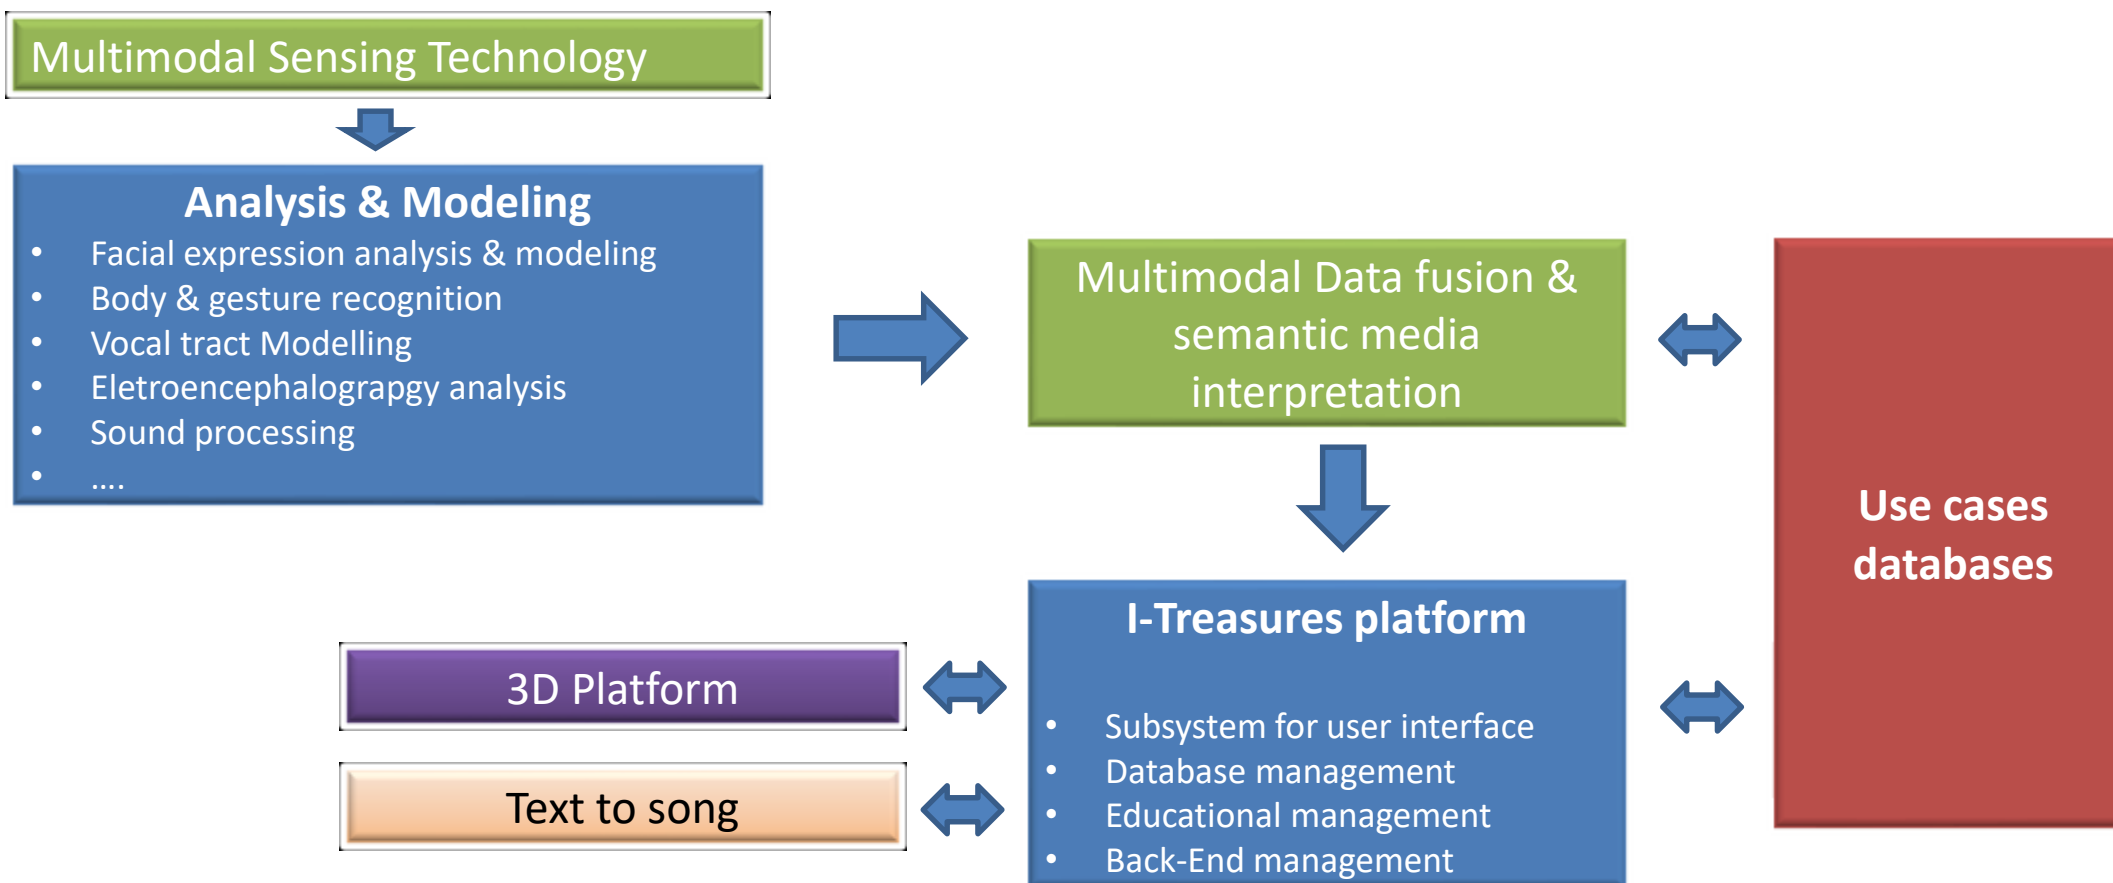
Multimodal Sensing Technology

Analysis & Modeling

- Facial expression analysis & modeling
- Body & gesture recognition
- Vocal tract Modelling
- Eletroencephalograpgy analysis
- Sound processing
- ....

Multimodal Data fusion & semantic media interpretation

Use cases databases

I-Treasures platform

- Subsystem for user interface
- Database management
- Educational management
- Back-End management

3D Platform

Text to song